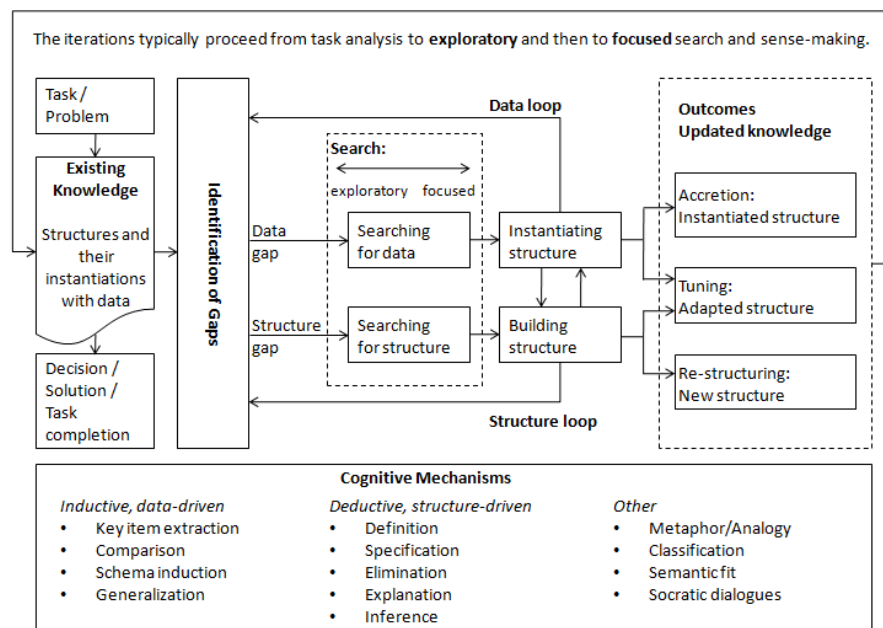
The iterations typically proceed from task analysis to **exploratory** and then to **focused** search and sense-making.

Task / Problem

Existing Knowledge

Structures and their instantiations with data

Decision / Solution / Task completion

Identification of Gaps

Data loop

Data gap

Structure gap

Search:

exploratory focused

Searching for data

Searching for structure

Instantiating structure

Building structure

Structure loop

Outcomes Updated knowledge

Accretion: Instantiated structure

Tuning: Adapted structure

Re-structuring: New structure

Cognitive Mechanisms

*Inductive, data-driven*
- Key item extraction
- Comparison
- Schema induction
- Generalization

*Deductive, structure-driven*
- Definition
- Specification
- Elimination
- Explanation
- Inference

*Other*
- Metaphor/Analogy
- Classification
- Semantic fit
- Socratic dialogues